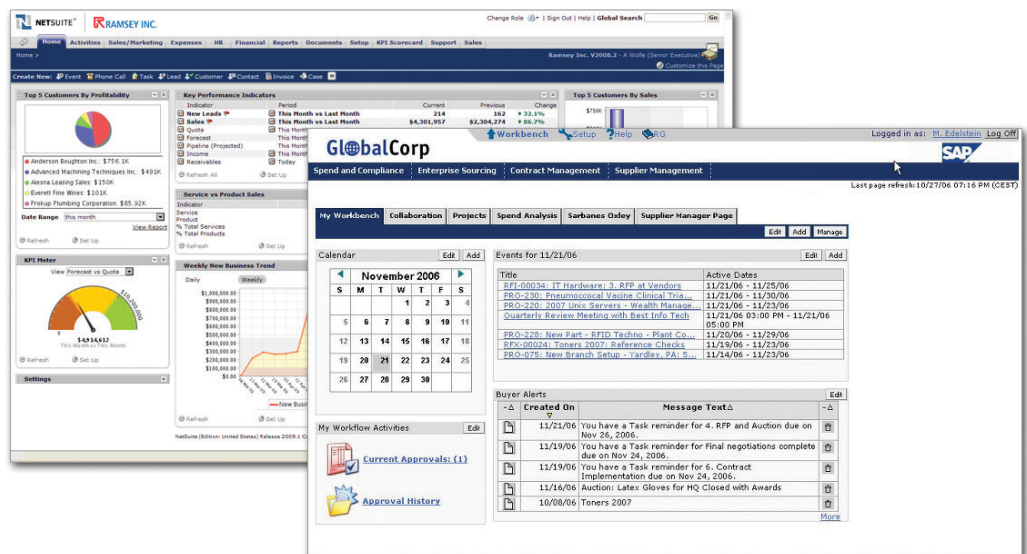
NETSUITE RAMSEY INC.

Change Role | Sign Out | Help | Global Search Go

Home Activities Sales/Marketing Expenses HR Financial Reports Documents Setup KPI Scorecard Support Sales

Home >

Ramsey Inc. V2008.2 - A Wolfe (Senior Executive)

Customize this Page

Create New: Event Phone Call Task Lead Customer Contact Invoice Case

Top 5 Customers By Profitability

Anderson Boughton Inc.: $756.1K
Advanced Machining Techniques Inc.: $491K
Alesna Leasing Sales: $150K
Everett Fine Wines: $101K
Frokup Plumbing Corporation: $85.92K

Date Range this month

View Report

Refresh Set Up

KPI Meter

View Forecast vs Quota

$4,934,632
This Month vs This Month

Refresh Set Up

Settings

Key Performance Indicators

| Indicator | Period | Current | Previous | Change |
|---|---|---|---|---|
| New Leads | This Month vs Last Month | 214 | 162 | 32.1% |
| Sales | This Month vs Last Month | $4,301,957 | $2,304,274 | 86.7% |
| Quota | This Mo | | | |
| Forecast | This Mo | | | |
| Pipeline (Projected) | This Mo | | | |
| Income | This Mo | | | |
| Receivables | Today | | | |

Refresh All Set Up

Service vs Product Sales

Indicator
Service
Product
% Total Services
% Total Products

Refresh Set Up

Weekly New Business Trend

Daily Weekly

$1,000,000.00
$900,000.00
$800,000.00
$700,000.00
$600,000.00
$500,000.00
$400,000.00
$300,000.00
$200,000.00
$100,000.00
$0.00

New Busi

Refresh Set Up

NetSuite (Edition: United States) Release 2009.1 C

Top 5 Customers By Sales

$750K

GlobalCorp

Workbench Setup Help RG

Logged in as: M. Edelstein Log Off

Spend and Compliance | Enterprise Sourcing | Contract Management | Supplier Management

Last page refresh:10/27/06 07:16 PM (CEST)

My Workbench | Collaboration | Projects | Spend Analysis | Sarbanes Oxley | Supplier Manager Page

Edit Add Manage

Calendar Edit Add

November 2006

| S | M | T | W | T | F | S |
|---|---|---|---|---|---|---|
| 29 | 30 | 31 | 1 | 2 | 3 | 4 |
| 5 | 6 | 7 | 8 | 9 | 10 | 11 |
| 12 | 13 | 14 | 15 | 16 | 17 | 18 |
| 19 | 20 | 21 | 22 | 23 | 24 | 25 |
| 26 | 27 | 28 | 29 | 30 | | |

Events for 11/21/06 Edit Add

| Title | Active Dates |
|---|---|
| RFI-00034: IT Hardware: 3. RFP at Vendors | 11/21/06 - 11/25/06 |
| PRO-230: Pneumococcal Vaccine Clinical Tria... | 11/21/06 - 11/30/06 |
| PRO-220: 2007 Unix Servers - Wealth Manage... | 11/21/06 - 11/23/06 |
| Quarterly Review Meeting with Best Info Tech | 11/21/06 03:00 PM - 11/21/06 05:00 PM |
| PRO-228: New Part - RFID Techno - Plant Co... | 11/20/06 - 11/29/06 |
| RFX-00024: Toners 2007: Reference Checks | 11/19/06 - 11/23/06 |
| PRO-075: New Branch Setup - Yardley, PA: S... | 11/14/06 - 11/23/06 |

Buyer Alerts Edit

| -△ | Created On | Message Text△ | -△ |
|---|---|---|---|
| | 11/21/06 | You have a Task reminder for 4. RFP and Auction due on Nov 26, 2006. | |
| | 11/19/06 | You have a Task reminder for Final negotiations complete due on Nov 24, 2006. | |
| | 11/19/06 | You have a Task reminder for 6. Contract Implementation due on Nov 24, 2006. | |
| | 11/16/06 | Auction: Latex Gloves for HQ Closed with Awards | |
| | 10/08/06 | Toners 2007 | |

More

My Workflow Activities Edit

Current Approvals: (1)

Approval History